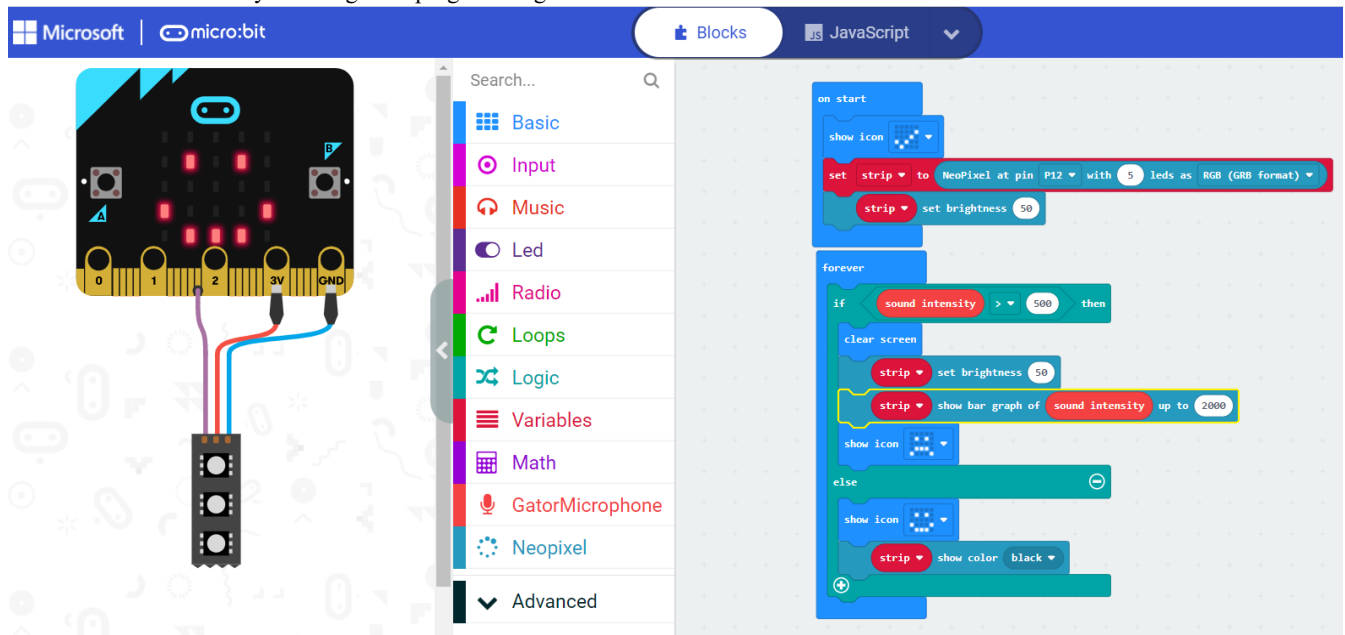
Microsoft | micro:bit

Blocks

JavaScript

A

B

0

1

2

3V

GND

Search...

Basic

Input

Music

Led

Radio

Loops

Logic

Variables

Math

GatorMicrophone

Neopixel

Advanced

on start

show icon

set strip to NeoPixel at pin P12 with 5 leds as RGB (GRB format)

strip set brightness 50

forever

if sound intensity > 500 then

clear screen

strip set brightness 50

strip show bar graph of sound intensity up to 2000

show icon

else

show icon

strip show color black